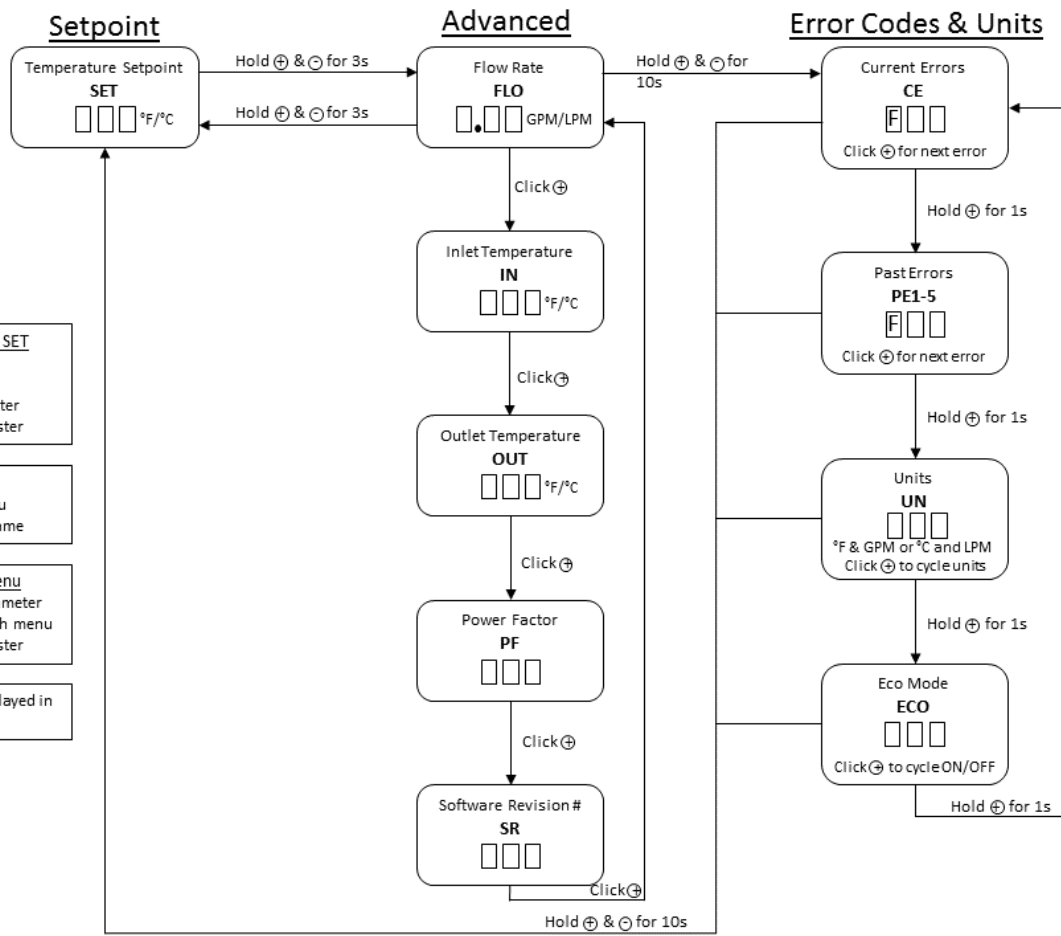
Setpoint

Advanced

Error Codes & Units

Temperature Setpoint
SET
°F/°C

Hold ⊕ & ⊖ for 3s

Hold ⊕ & ⊖ for 3s

Flow Rate
FLO
. GPM/LPM

Hold ⊕ & ⊖ for 10s

Current Errors
CE
F
Click ⊕ for next error

Click ⊕

Hold ⊕ for 1s

Inlet Temperature
IN
°F/°C

Past Errors
PE1-5
F
Click ⊕ for next error

SET

ter
ster

u
ame

enu
meter
h menu
ster

layed in

Click ⊕

Hold ⊕ for 1s

Outlet Temperature
OUT
°F/°C

Units
UN
°F & GPM or °C and LPM
Click ⊕ to cycle units

Click ⊕

Hold ⊕ for 1s

Power Factor
PF

Eco Mode
ECO
Click ⊕ to cycle ON/OFF

Click ⊕

Hold ⊕ for 1s

Software Revision #
SR

Click ⊕

Hold ⊕ & ⊖ for 10s